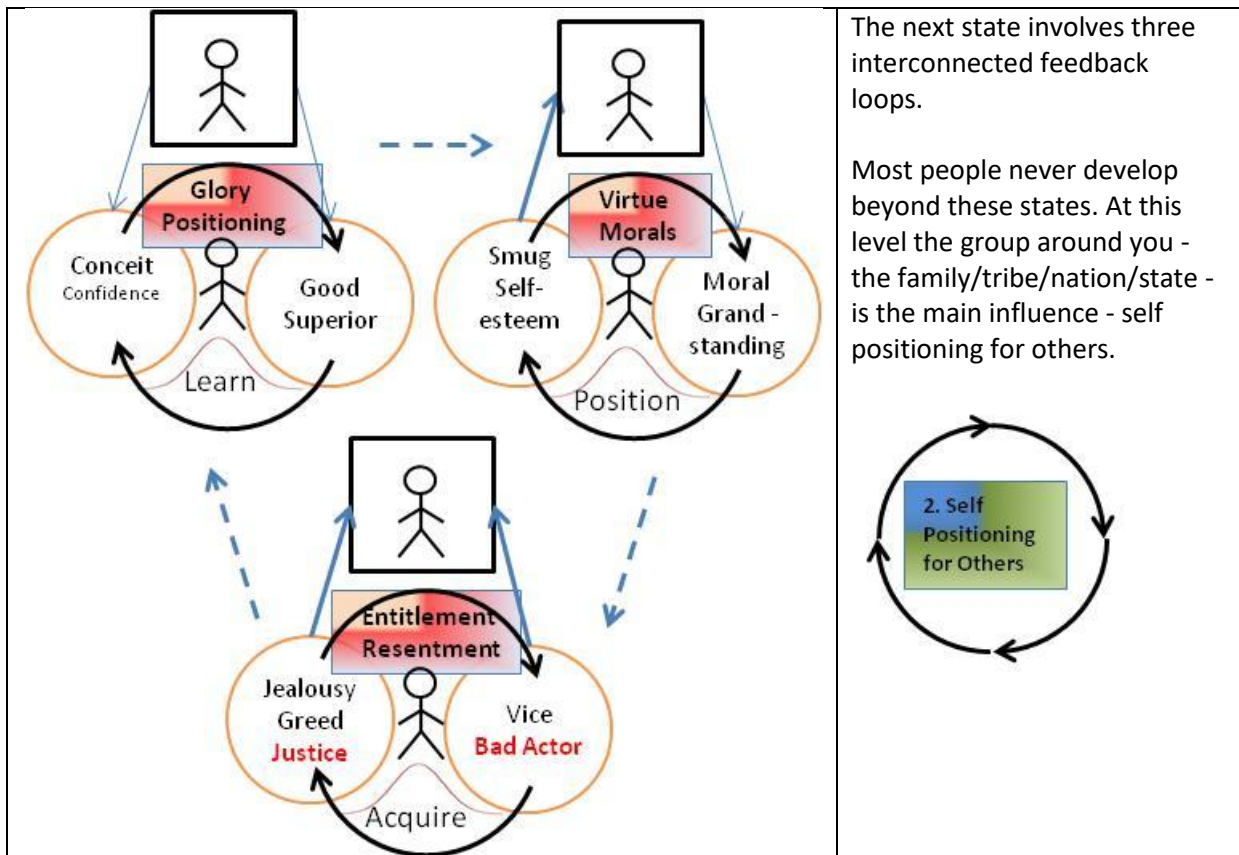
Glory
Positioning
Conceit
Confidence
Good
Superior
Learn

Virtue
Morals
Smug
Self-
esteem
Moral
Grand -
standing
Position

Entitlement
Resentment
Jealousy
Greed
Justice
Vice
Bad Actor
Acquire

The next state involves three interconnected feedback loops.

Most people never develop beyond these states. At this level the group around you - the family/tribe/nation/state - is the main influence - self positioning for others.

2. Self
Positioning
for Others